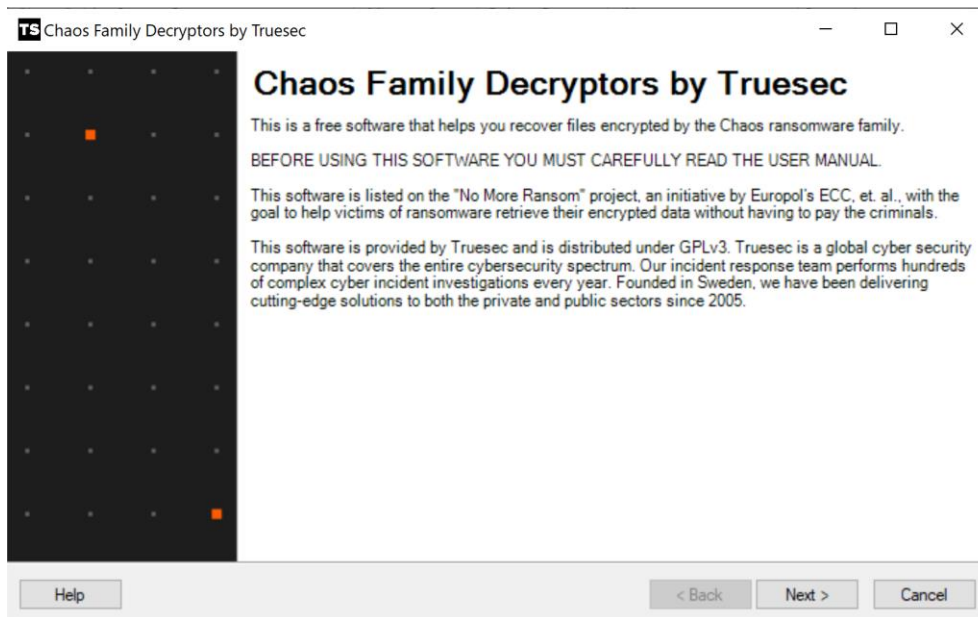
TS Chaos Family Decryptors by Truesec

Chaos Family Decryptors by Truesec

This is a free software that helps you recover files encrypted by the Chaos ransomware family.

BEFORE USING THIS SOFTWARE YOU MUST CAREFULLY READ THE USER MANUAL.

This software is listed on the "No More Ransom" project, an initiative by Europol's ECC, et. al., with the goal to help victims of ransomware retrieve their encrypted data without having to pay the criminals.

This software is provided by Truesec and is distributed under GPLv3. Truesec is a global cyber security company that covers the entire cybersecurity spectrum. Our incident response team performs hundreds of complex cyber incident investigations every year. Founded in Sweden, we have been delivering cutting-edge solutions to both the private and public sectors since 2005.

Help

< Back

Next >

Cancel